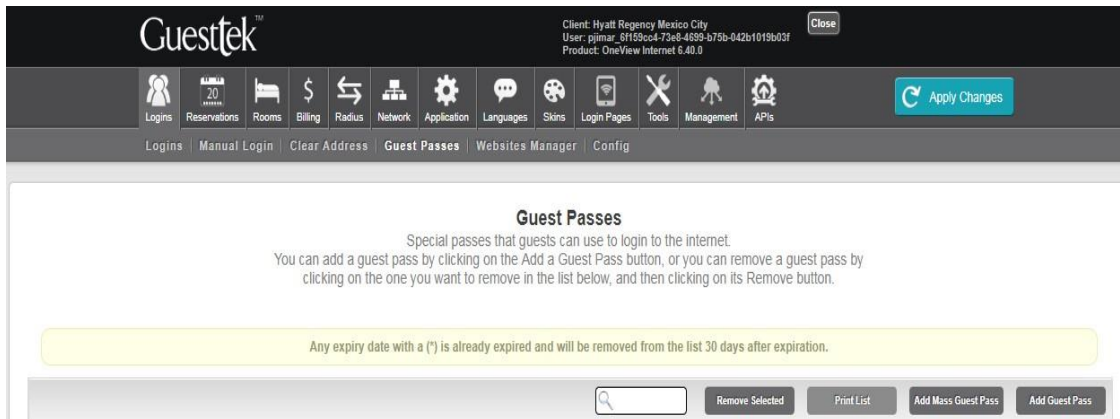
Guesttek™

Client: Hyatt Regency Mexico City
User: pjimar_6f159cc4-73e8-4699-b75b-042b1019b03f
Product: OneView Internet 6.40.0

Close

20

Logins Reservations Rooms Billing Radius Network Application Languages Skins Login Pages Tools Management APIs

Apply Changes

Logins | Manual Login | Clear Address | Guest Passes | Websites Manager | Config

Guest Passes

Special passes that guests can use to login to the internet.
You can add a guest pass by clicking on the Add a Guest Pass button, or you can remove a guest pass by clicking on the one you want to remove in the list below, and then clicking on its Remove button.

Any expiry date with a (*) is already expired and will be removed from the list 30 days after expiration.

Remove Selected Print List Add Mass Guest Pass Add Guest Pass